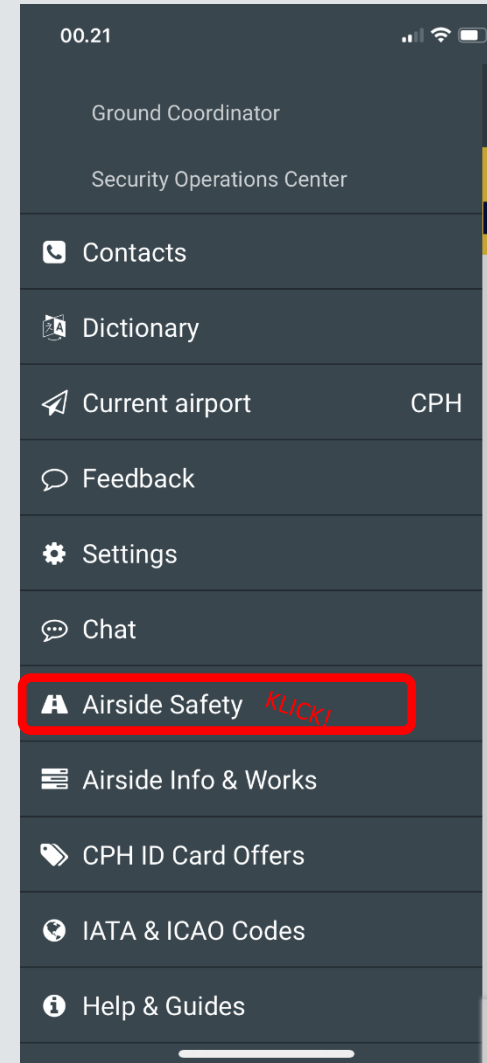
00.21

Ground Coordinator

Security Operations Center

Contacts

Dictionary

Current airport CPH

Feedback

Settings

Chat

Airside Safety KLICK!

Airside Info & Works

CPH ID Card Offers

IATA & ICAO Codes

Help & Guides